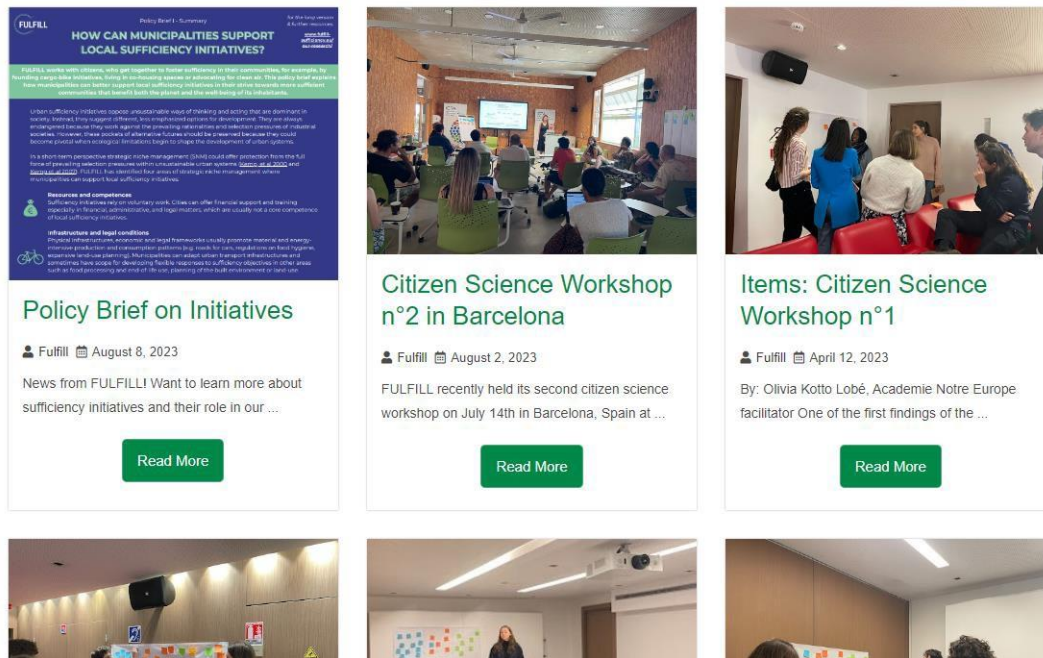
FULFILL

Policy Brief 1 - Summary

HOW CAN MUNICIPALITIES SUPPORT LOCAL SUFFICIENCY INITIATIVES?

for the long version & further resources

www.fulfill-sufficiency.eu/

FULFILL works with citizens, who get together to foster sufficiency in their communities, for example, by founding cargo-bike initiatives, living in co-housing spaces or advocating for clean air. This policy brief explains how municipalities can better support local sufficiency initiatives in their strive towards more sufficient communities that benefit both the planet and the well-being of its inhabitants.

Urban sufficiency initiatives oppose unsustainable ways of thinking and acting that are dominant in society. Instead, they suggest different, less emphasized options for development. They are always endangered because they work against the prevailing rationalities and selection pressures of industrial societies. However, these pockets of alternative futures should be preserved because they could become pivotal when ecological limitations begin to shape the development of urban systems.

In a short-term perspective strategic niche management (SNM) could offer protection from the full force of prevailing selection pressures within unsustainable urban systems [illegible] and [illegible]. FULFILL has identified four areas of strategic niche management where municipalities can support local sufficiency initiatives.

Resources and competences
Sufficiency initiatives rely on voluntary work. Cities can offer financial support and training especially in financial, administrative, and legal matters, which are usually not a core competence of local sufficiency initiatives.

Infrastructure and legal conditions
Physical infrastructures, economic and legal frameworks usually promote material and energy-intensive production and consumption patterns (e.g. roads for cars, regulations on food hygiene, expansive land-use planning). Municipalities can adapt urban transport infrastructures and sometimes have scope for developing flexible responses to sufficiency objectives in other areas such as food processing and end-of-life use, planning of the built environment or land-use

Policy Brief on Initiatives

Fulfill August 8, 2023

News from FULFILL! Want to learn more about sufficiency initiatives and their role in our ...

Read More

Citizen Science Workshop n°2 in Barcelona

Fulfill August 2, 2023

FULFILL recently held its second citizen science workshop on July 14th in Barcelona, Spain at ...

Read More

Items: Citizen Science Workshop n°1

Fulfill April 12, 2023

By: Olivia Kotto Lobé, Academie Notre Europe facilitator One of the first findings of the ...

Read More